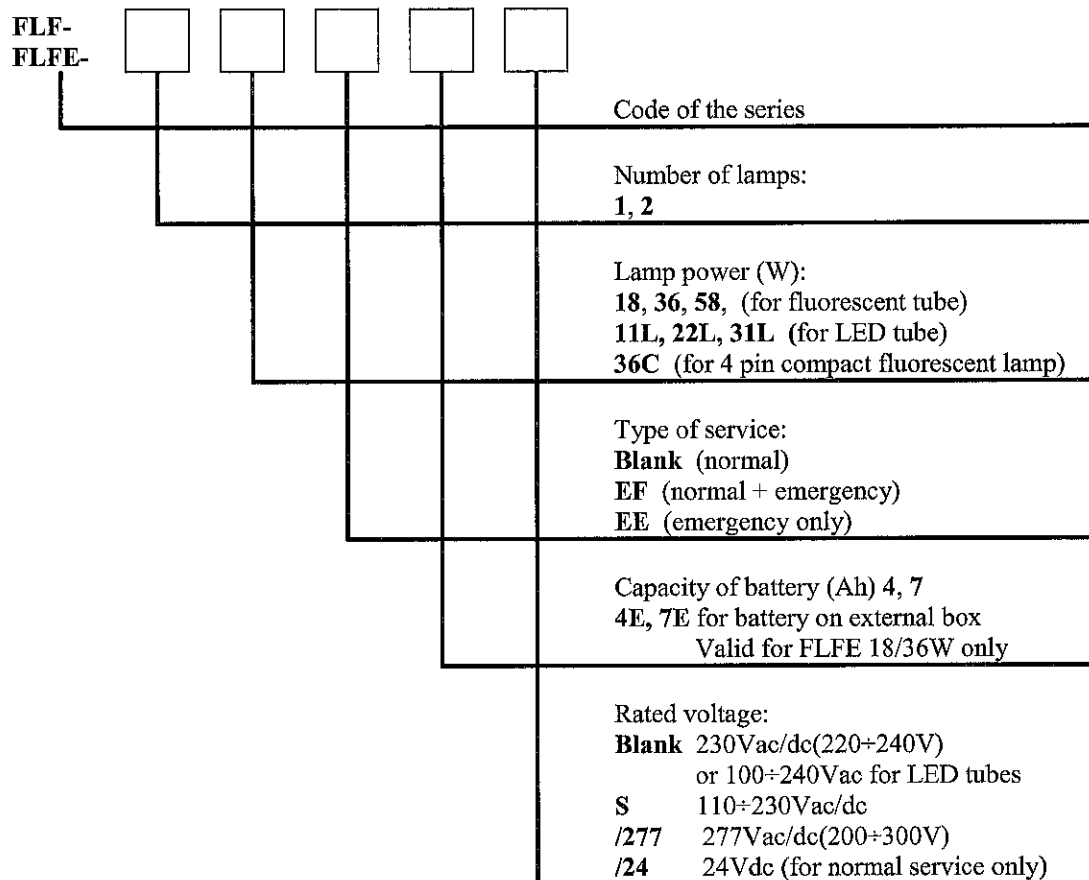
FLF-
FLFE-

Code of the series

Number of lamps:
**1, 2**

Lamp power (W):
**18, 36, 58,** (for fluorescent tube)
**11L, 22L, 31L** (for LED tube)
**36C** (for 4 pin compact fluorescent lamp)

Type of service:
**Blank** (normal)
**EF** (normal + emergency)
**EE** (emergency only)

Capacity of battery (Ah) **4, 7**
**4E, 7E** for battery on external box
Valid for FLFE 18/36W only

Rated voltage:
**Blank** 230Vac/dc(220÷240V)
or 100÷240Vac for LED tubes
**S** 110÷230Vac/dc
**/277** 277Vac/dc(200÷300V)
**/24** 24Vdc (for normal service only)